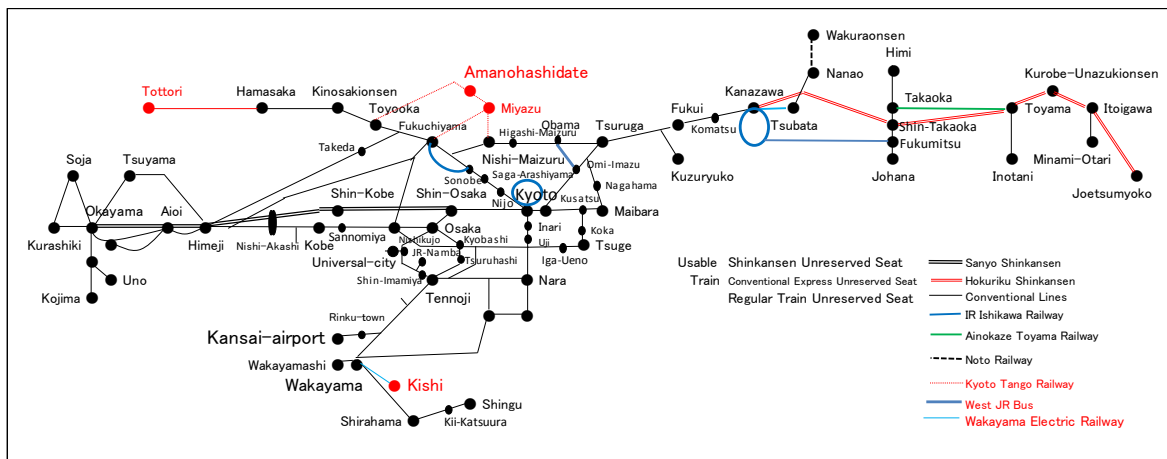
Wakuraonsen
Himi
Nanao
Kurobe-Unazukionsen
Amanohashidate
Kanazawa
Takaoka
Tottori
Hamasaka
Kinosakionsen
Toyama
Itoigawa
Miyazu
Fukui
Toyooka
Obama
Tsuruga
Tsubata
Shin-Takaoka
Fukuchiyama
Higashi-Maizuru
Komatsu
Takeda
Fukumitsu
Nishi-Maizuru
Omi-Imazu
Soja
Tsuyama
Minami-Otari
Sonobe
Kuzuryuko
Johana
Inotani
Saga-Arashiyama
Nagahama
Joetsumyoko
Shin-Kobe
Shin-Osaka
Kyoto
Okayama
Aioi
Nijo
Kusatsu
Maibara
Kurashiki
Himeji
Nishi-Akashi
Kobe
Osaka
Inari
Koka
Sannomiya
Namikukyo
Kyobashi
Uji
Tsuge
JR-Namba
Uno
Universal-city
Tsuruhashi
Iga-Ueno
Shin-Imamiya
Kojima
Tennoji
Nara
Rinku-town
Kansai-airport
Wakayamashi
Wakayama
Kishi
Shingu
Shirahama
Kii-Katsuura

| Usable Train | Shinkansen Unreserved Seat |
| | Conventional Express Unreserved Seat |
| | Regular Train Unreserved Seat |

Sanyo Shinkansen
Hokuriku Shinkansen
Conventional Lines
IR Ishikawa Railway
Ainokaze Toyama Railway
Noto Railway
Kyoto Tango Railway
West JR Bus
Wakayama Electric Railway